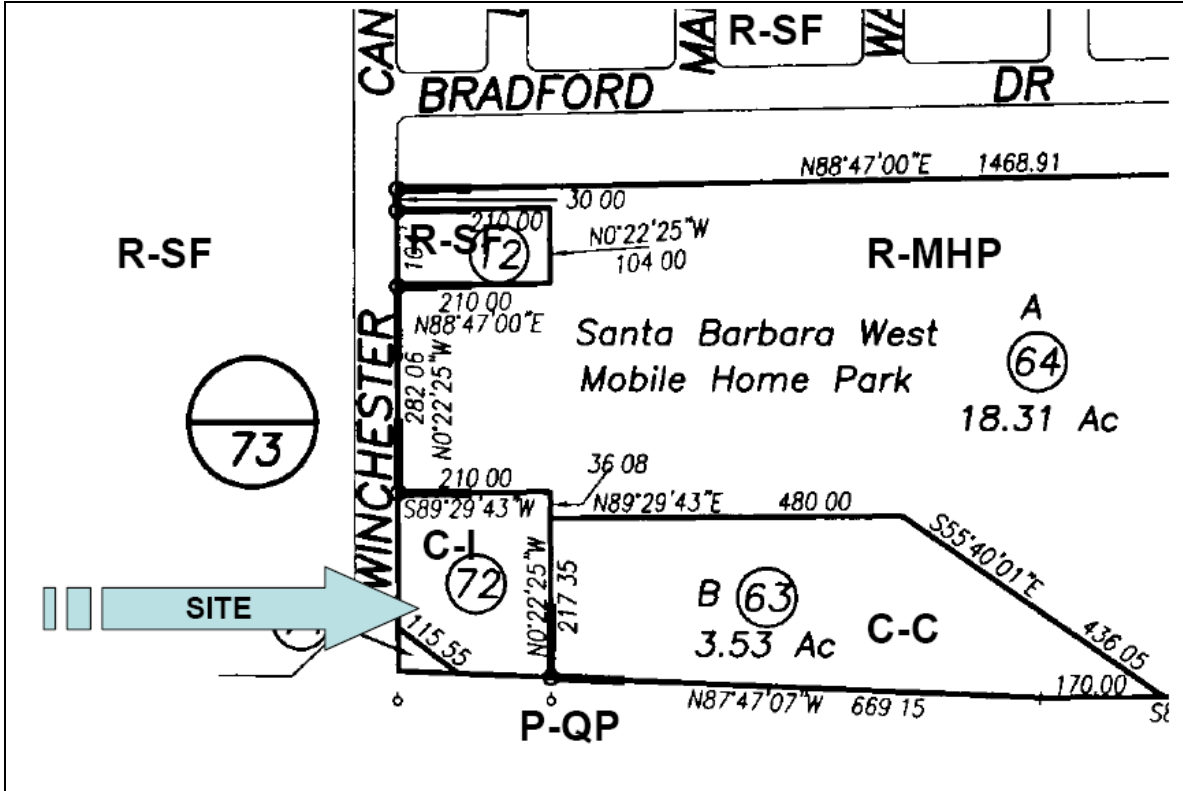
CAN
MA
R-SF
WE
BRADFORD
DR
N88°47'00"E 1468.91
30 00
210 00
R-SF
72
N0°22'25"W
104 00
10
R-MHP
R-SF
210 00
N88°47'00"E
Santa Barbara West
Mobile Home Park
A
64
18.31 Ac
73
WINCHESTER
282 06
N0°22'25"W
210 00
36 08
S89°29'43"W
N89°29'43"E
480 00
S55°40'01"E
C-I
72
N0°22'25"W
217 35
B
63
3.53 Ac
C-C
SITE
115.55
436.05
170.00
N87°47'07"W 669 15
S8
P-QP